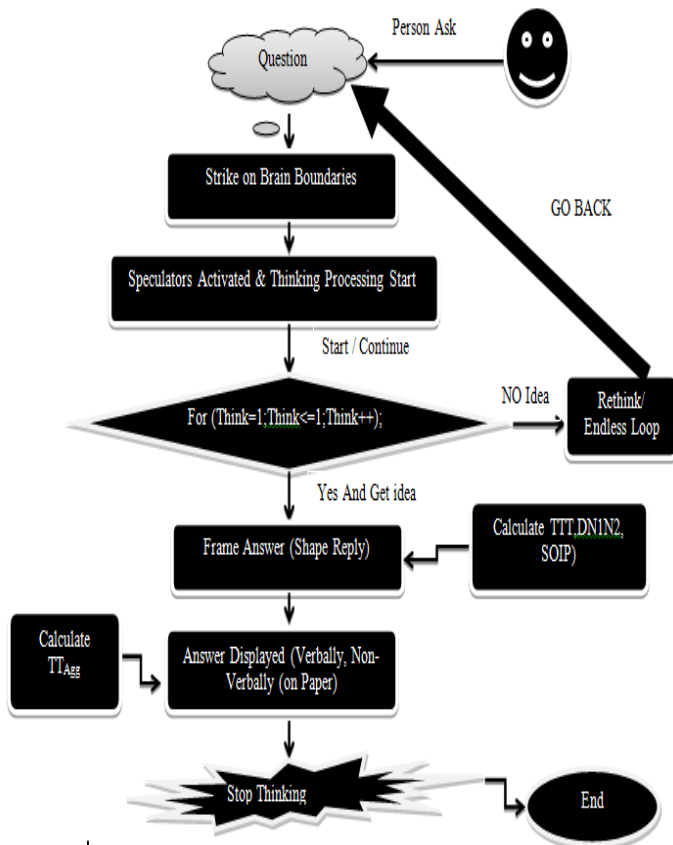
Person Ask

Question

Strike on Brain Boundaries

GO BACK

Speculators Activated & Thinking Processing Start

Start / Continue

For (Think=1;Think<=1;Think++);

NO Idea

Rethink/ Endless Loop

Yes And Get idea

Frame Answer (Shape Reply)

Calculate TTT,DN1N2, SOIP)

Calculate $TT_{Agg}$

Answer Displayed (Verbally, Non-Verbally (on Paper)

Stop Thinking

End